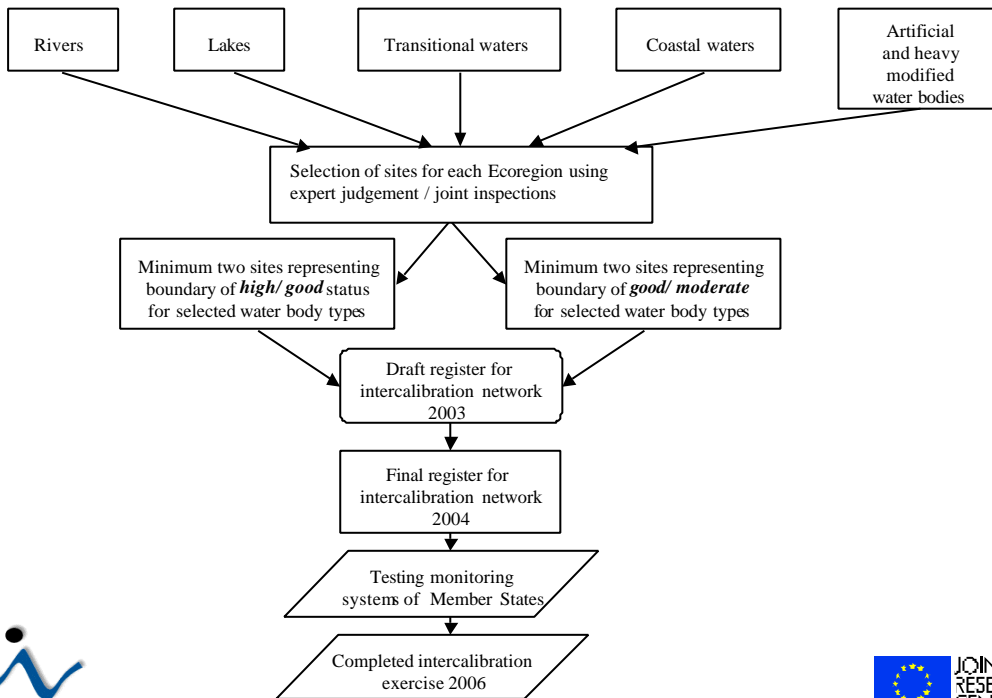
Rivers

Lakes

Transitional waters

Coastal waters

Artificial and heavy modified water bodies

Selection of sites for each Ecoregion using expert judgement / joint inspections

Minimum two sites representing boundary of ***high/ good*** status for selected water body types

Minimum two sites representing boundary of ***good/ moderate*** for selected water body types

Draft register for intercalibration network 2003

Final register for intercalibration network 2004

Testing monitoring systems of Member States

Completed intercalibration exercise 2006

JOIN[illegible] RESE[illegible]